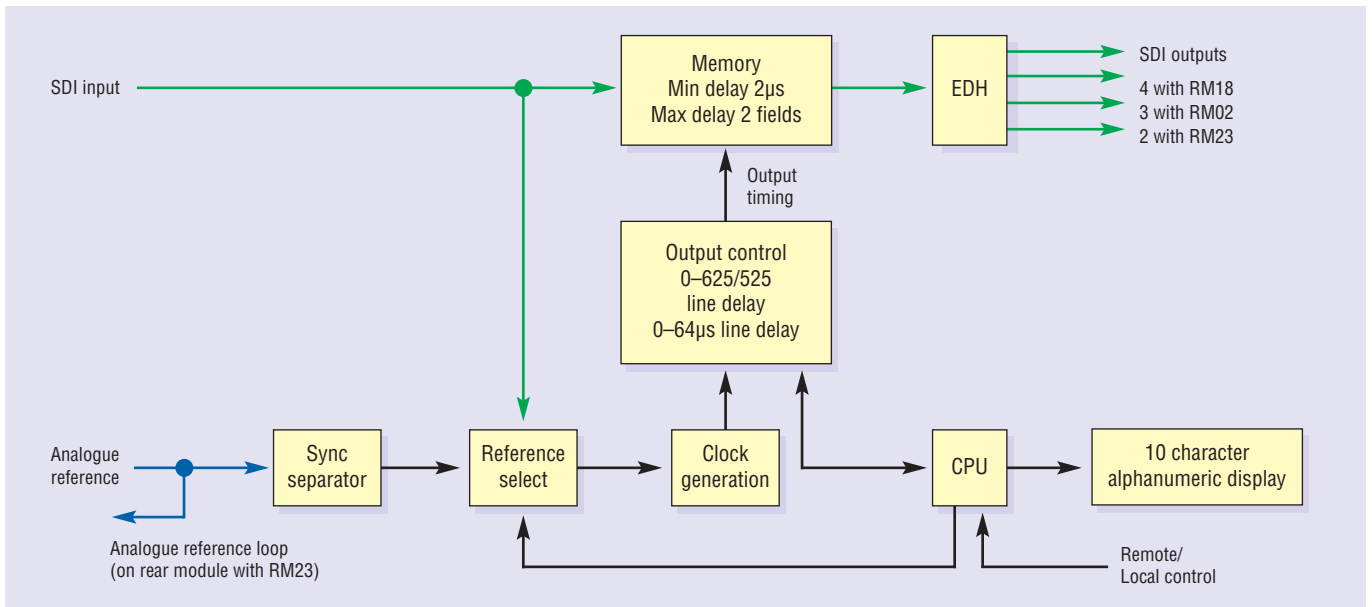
SDI input

Memory
Min delay 2μs
Max delay 2 fields

EDH

SDI outputs
4 with RM18
3 with RM02
2 with RM23

Output timing

Output control
0–625/525
line delay
0–64μs line delay

Analogue reference

Sync separator

Reference select

Clock generation

CPU

10 character alphanumeric display

Analogue reference loop
(on rear module with RM23)

Remote/
Local control